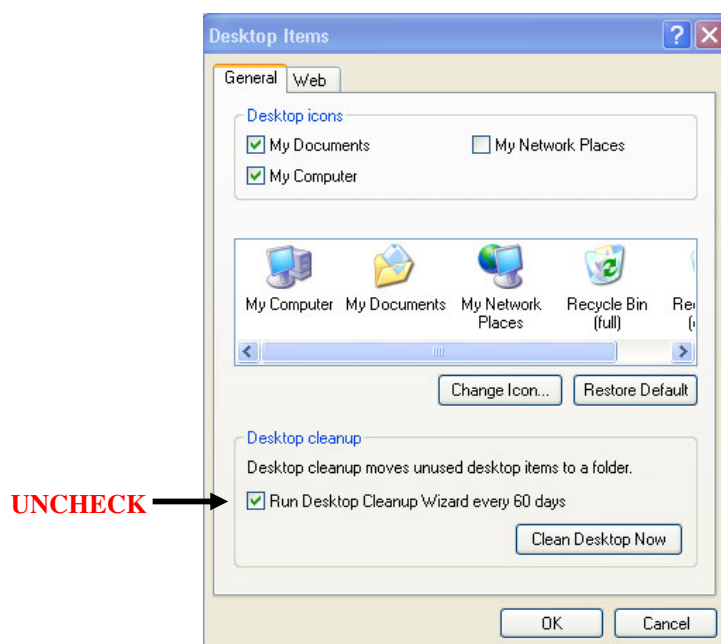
Desktop Items

?

General Web

Desktop icons

My Documents

My Network Places

My Computer

My Computer

My Documents

My Network Places

Recycle Bin (full)

Re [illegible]

Change Icon...

Restore Default

Desktop cleanup

Desktop cleanup moves unused desktop items to a folder.

UNCHECK

Run Desktop Cleanup Wizard every 60 days

Clean Desktop Now

OK

Cancel